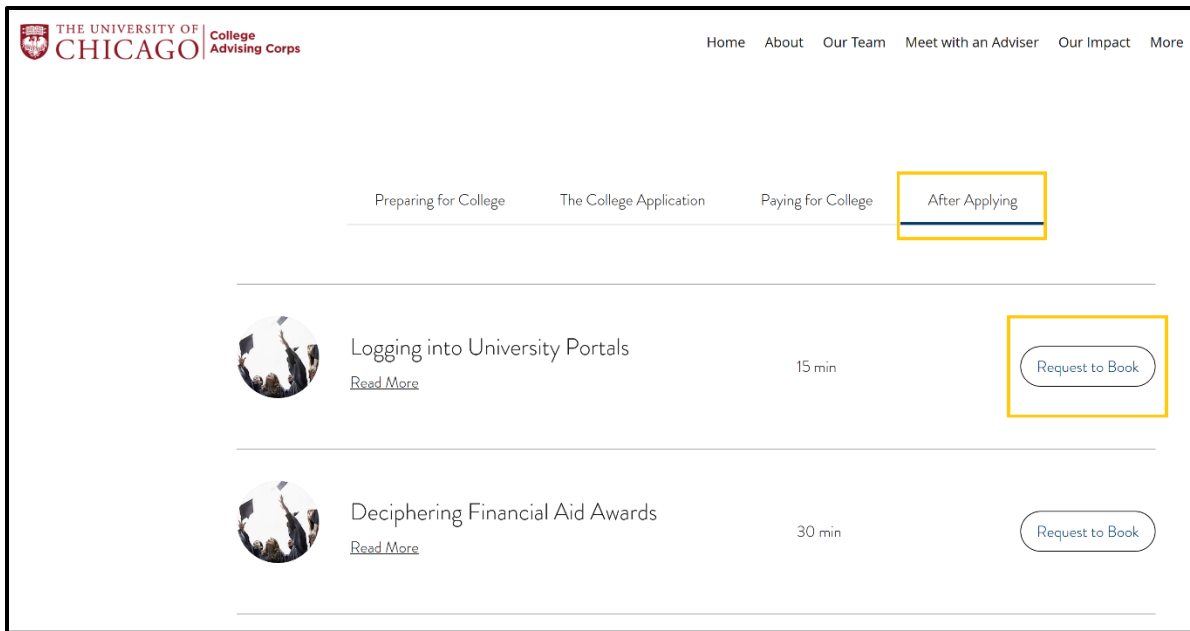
THE UNIVERSITY OF CHICAGO College Advising Corps

Home About Our Team Meet with an Adviser Our Impact More

Preparing for College The College Application Paying for College After Applying

Logging into University Portals
Read More
15 min
Request to Book

Deciphering Financial Aid Awards
Read More
30 min
Request to Book